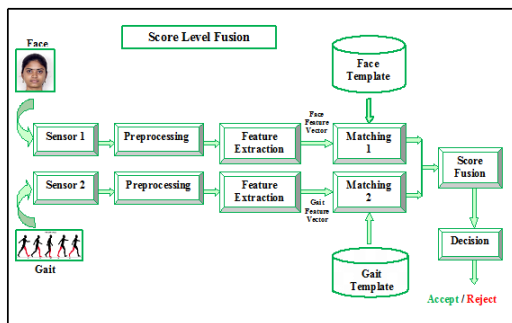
Score Level Fusion

Face

Face Template

Sensor 1

Preprocessing

Feature Extraction

Face Feature Vector

Matching 1

Score Fusion

Sensor 2

Preprocessing

Feature Extraction

Gait Feature Vector

Matching 2

Decision

Gait

Gait Template

Accept / Reject